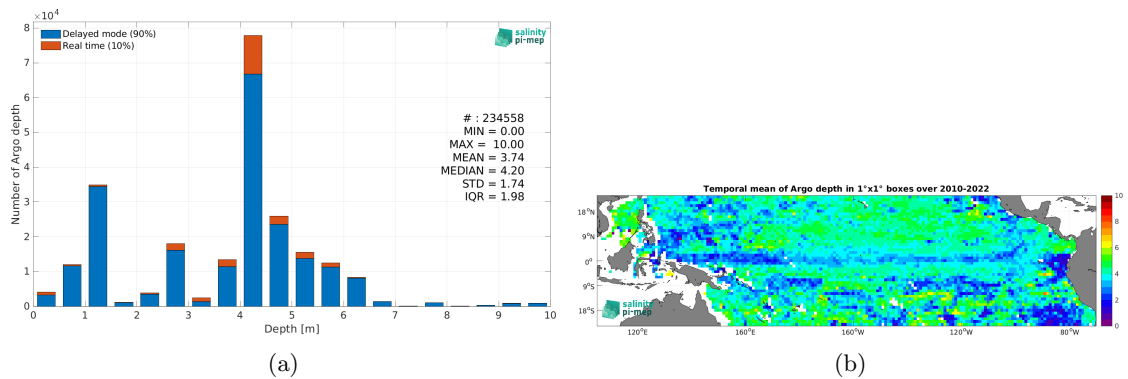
$\times 10^4$
8
7
6
5
4
3
2
1
0

Delayed mode (90%)
Real time (10%)

salinity pi-mep

# : 234558
MIN = 0.00
MAX = 10.00
MEAN = 3.74
MEDIAN = 4.20
STD = 1.74
IQR = 1.98

Number of Argo depth

0 1 2 3 4 5 6 7 8 9 10
Depth [m]

(a)

Temporal mean of Argo depth in 1°x1° boxes over 2010-2022

18°N
9°N
0°
9°S
18°S

salinity pi-mep

120°E 160°E 160°W 120°W 80°W

10
8
6
4
2
0

(b)